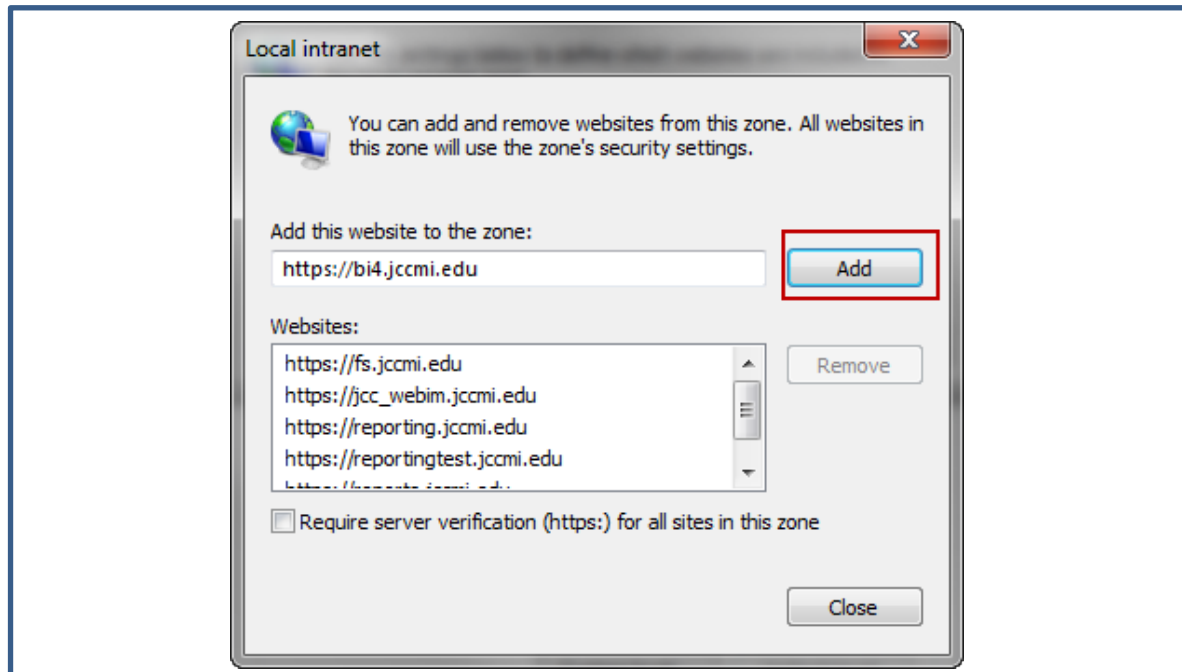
Local intranet

You can add and remove websites from this zone. All websites in this zone will use the zone's security settings.

Add this website to the zone:

https://bi4.jccmi.edu

Add

Websites:

https://fs.jccmi.edu
https://jcc_webim.jccmi.edu
https://reporting.jccmi.edu
https://reportingtest.jccmi.edu
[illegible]

Remove

Require server verification (https:) for all sites in this zone

Close